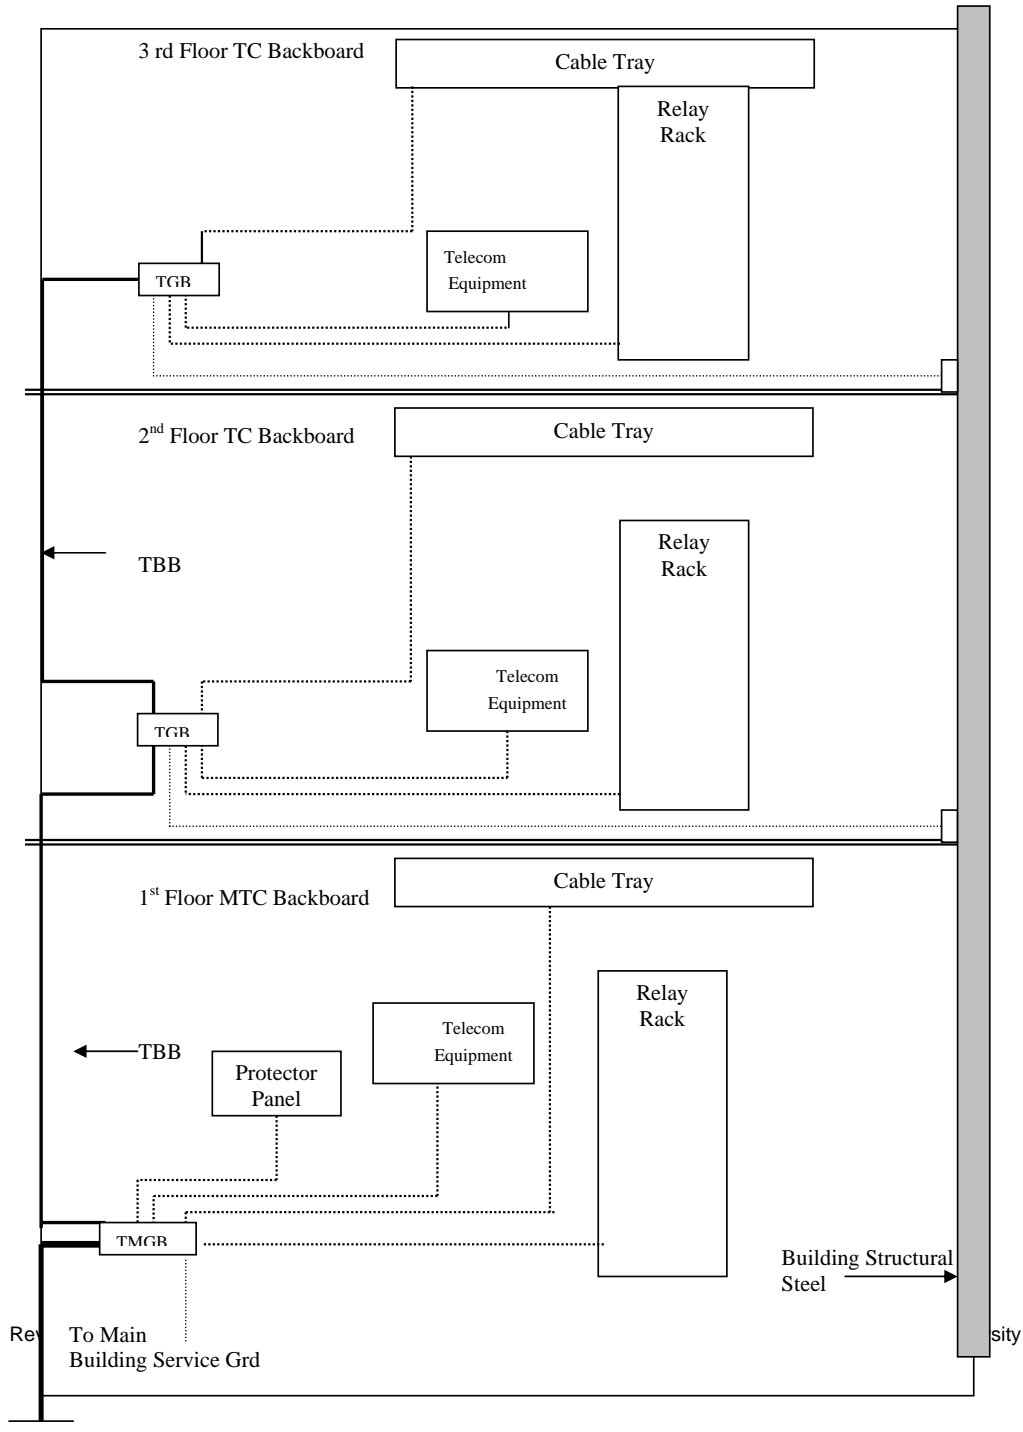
3 rd Floor TC Backboard

Cable Tray

Relay Rack

Telecom Equipment

TGB

2$^{nd}$ Floor TC Backboard

Cable Tray

TBB

Relay Rack

Telecom Equipment

TGB

1$^{st}$ Floor MTC Backboard

Cable Tray

Relay Rack

Telecom Equipment

TBB

Protector Panel

TMGB

Building Structural Steel

Rev

To Main Building Service Grd

sity